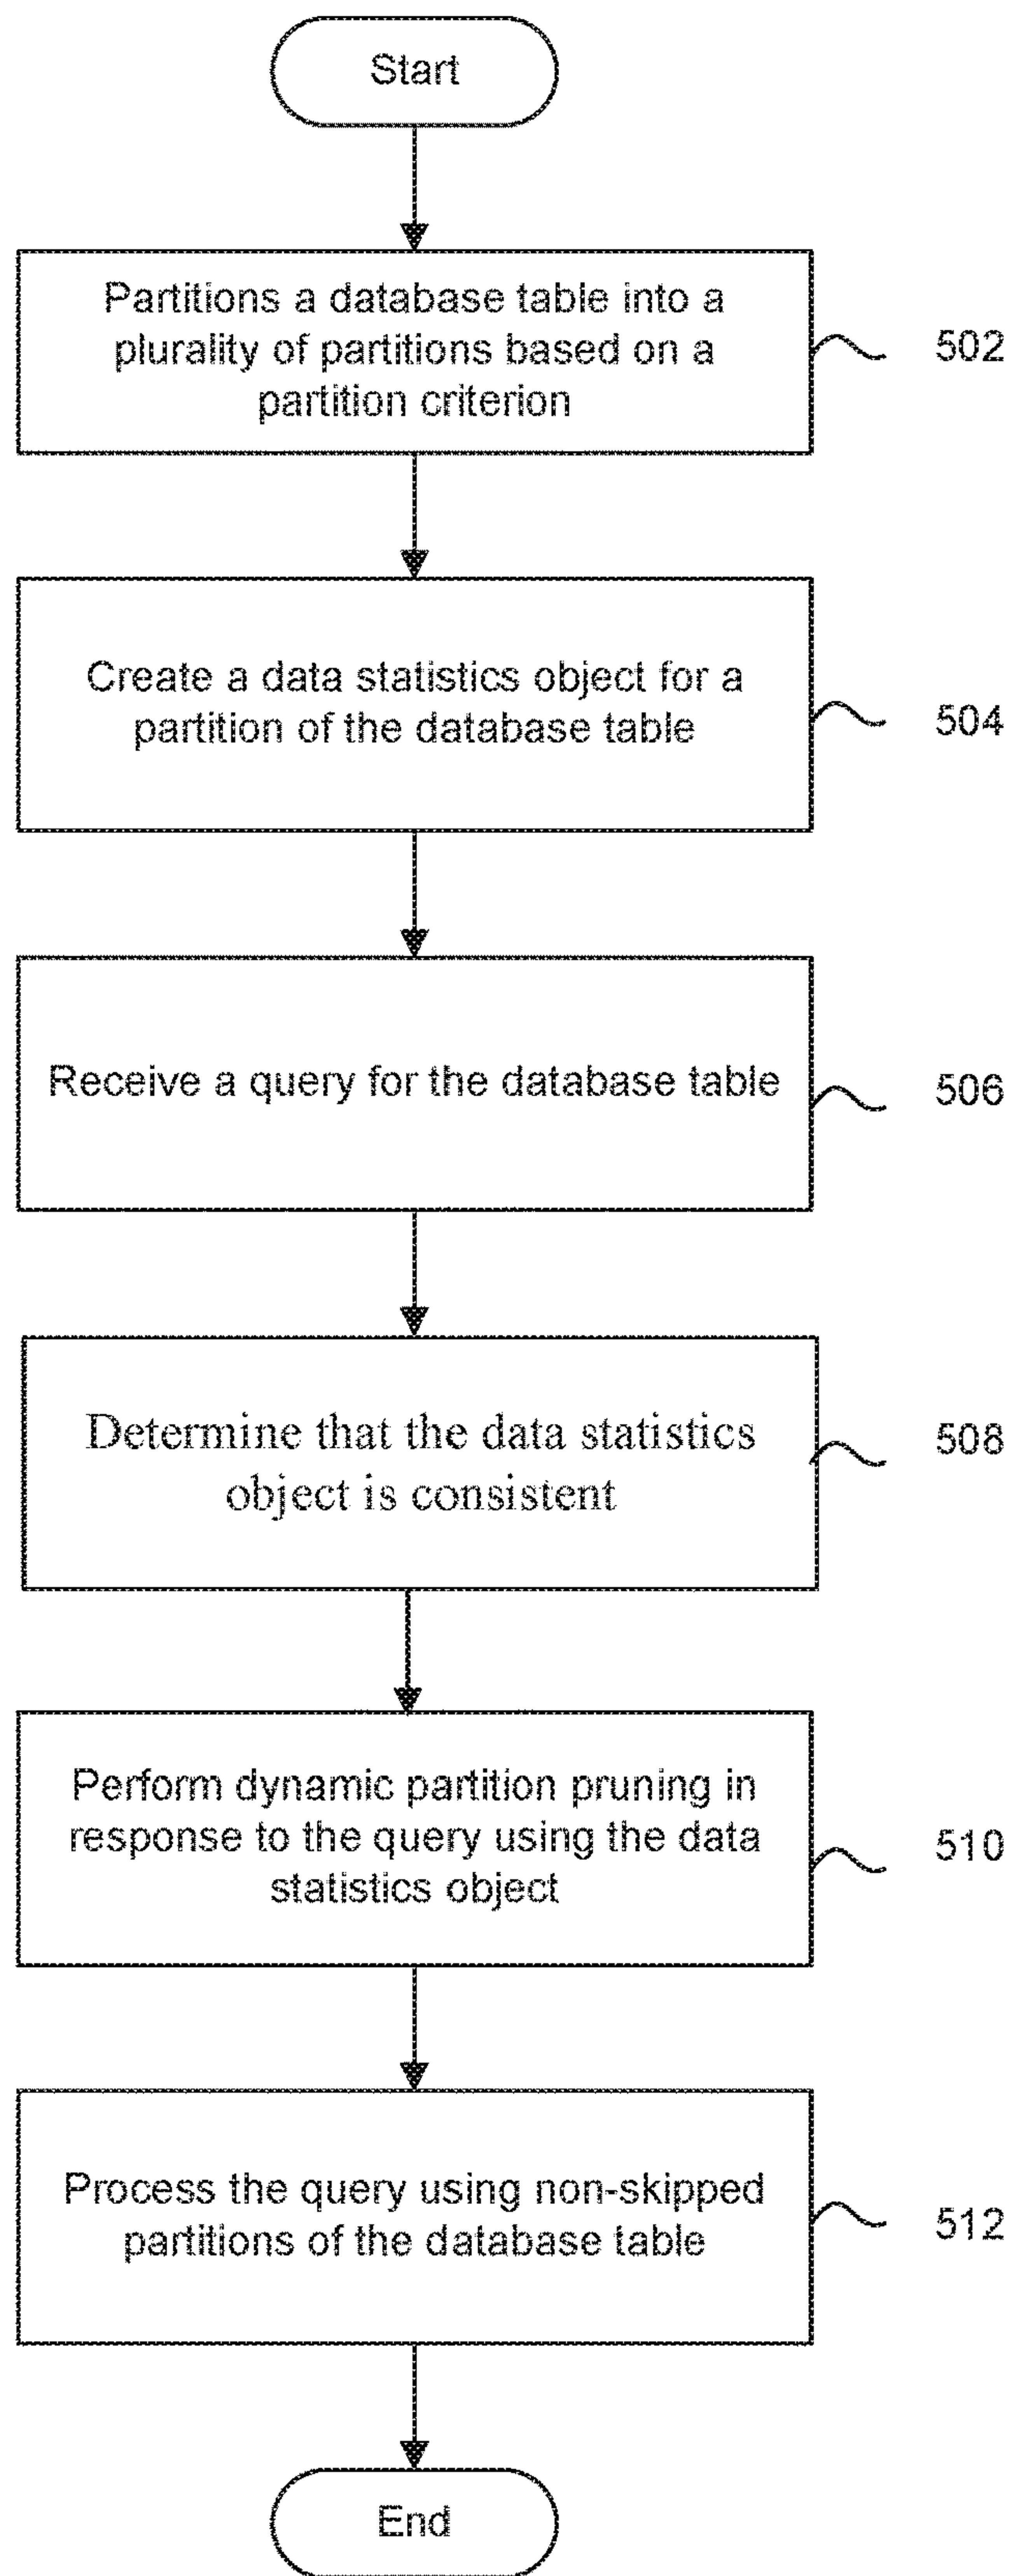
Start

Partitions a database table into a plurality of partitions based on a partition criterion

502

Create a data statistics object for a partition of the database table

504

Receive a query for the database table

506

Determine that the data statistics object is consistent

508

Perform dynamic partition pruning in response to the query using the data statistics object

510

Process the query using non-skipped partitions of the database table

512

End